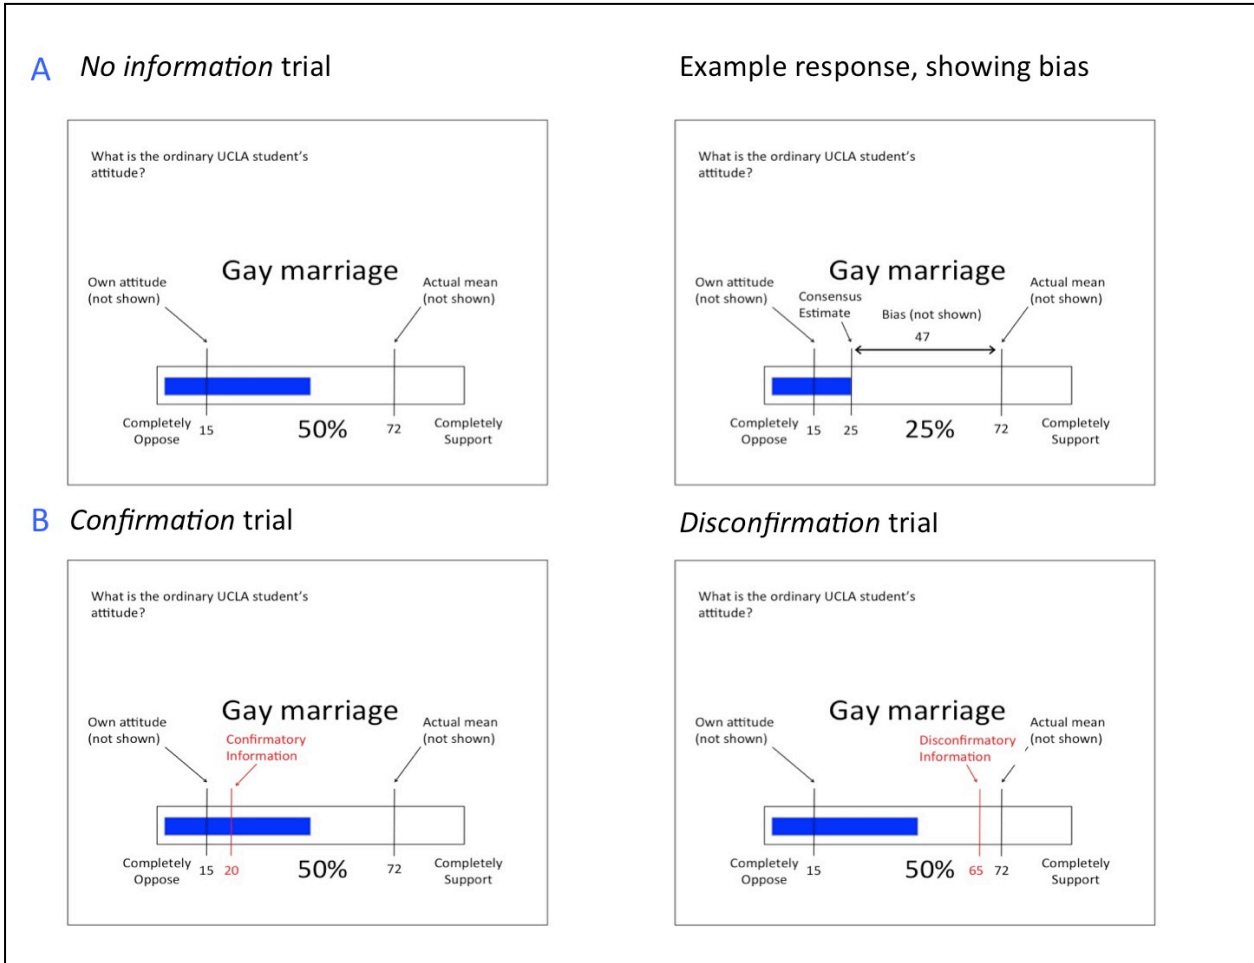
A *No information* trial

What is the ordinary UCLA student's attitude?

Gay marriage

Own attitude (not shown)

Actual mean (not shown)

Completely Oppose 15 50% 72 Completely Support

Example response, showing bias

What is the ordinary UCLA student's attitude?

Gay marriage

Own attitude (not shown)

Consensus Estimate

Bias (not shown)

47

Actual mean (not shown)

Completely Oppose 15 25 25% 72 Completely Support

B *Confirmation* trial

What is the ordinary UCLA student's attitude?

Gay marriage

Own attitude (not shown)

Confirmatory Information

Actual mean (not shown)

Completely Oppose 15 20 50% 72 Completely Support

*Disconfirmation* trial

What is the ordinary UCLA student's attitude?

Gay marriage

Own attitude (not shown)

Disconfirmatory Information

Actual mean (not shown)

Completely Oppose 15 50% 65 72 Completely Support